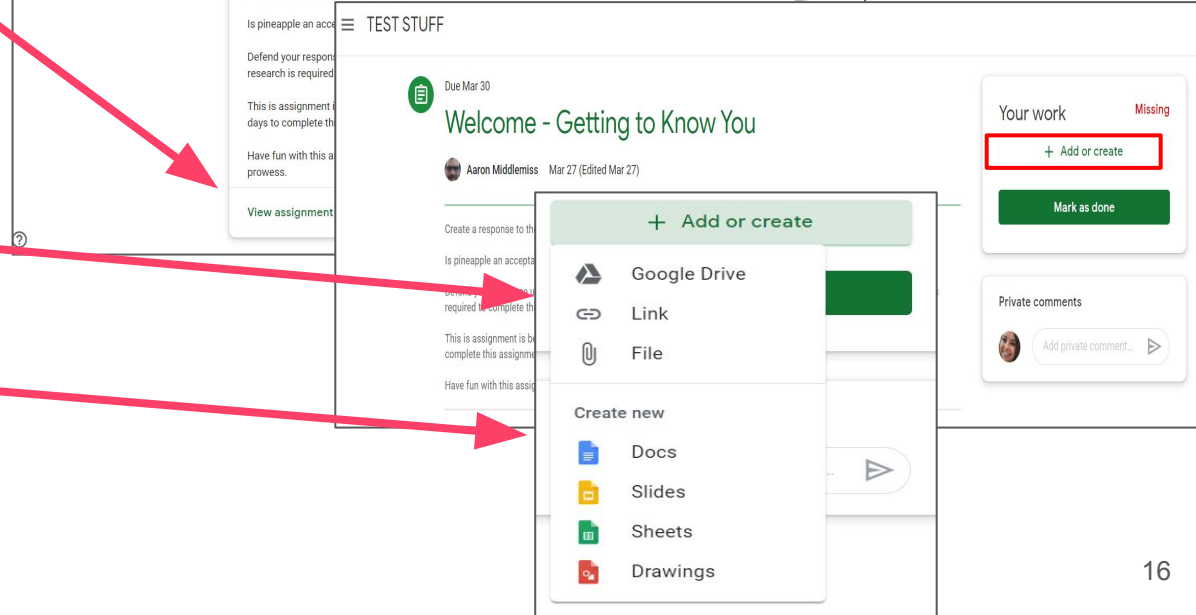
Is pineapple an acce

Defend your respons research is required

This is assignment i days to complete th

Have fun with this a prowess.

View assignment

?

TEST STUFF

Due Mar 30

Welcome - Getting to Know You

Aaron Middlemiss Mar 27 (Edited Mar 27)

Create a response to th

Is pineapple an accepta

Defend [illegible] required to complete th

This is assignment is be complete this assignme

Have fun with this assi

+ Add or create

Google Drive

Link

File

Create new

Docs

Slides

Sheets

Drawings

Your work Missing

+ Add or create

Mark as done

Private comments

Add private comment...

16